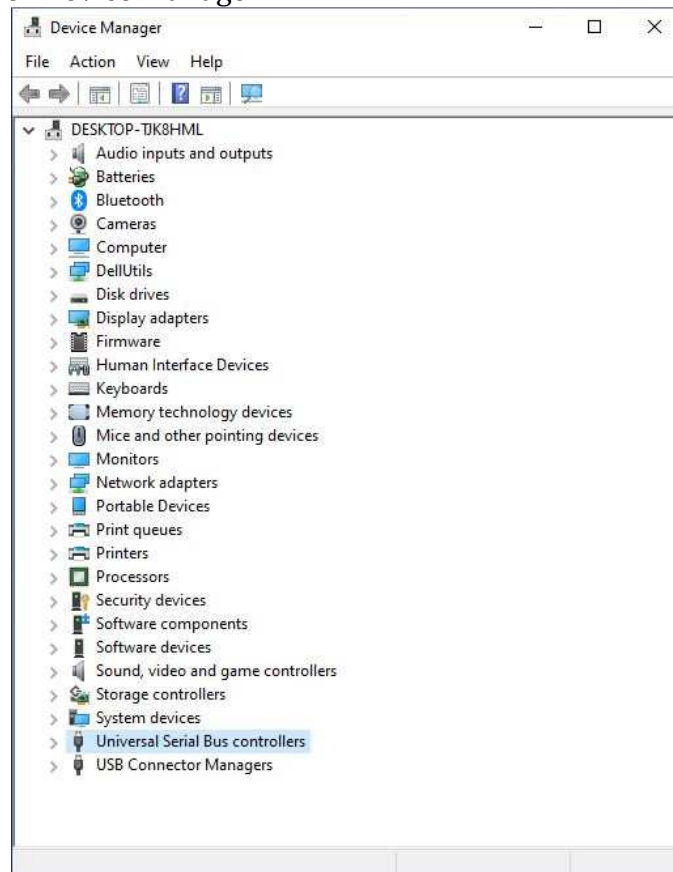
Device Manager

File Action View Help

DESKTOP-TJK8HML
Audio inputs and outputs
Batteries
Bluetooth
Cameras
Computer
DellUtils
Disk drives
Display adapters
Firmware
Human Interface Devices
Keyboards
Memory technology devices
Mice and other pointing devices
Monitors
Network adapters
Portable Devices
Print queues
Printers
Processors
Security devices
Software components
Software devices
Sound, video and game controllers
Storage controllers
System devices
Universal Serial Bus controllers
USB Connector Managers